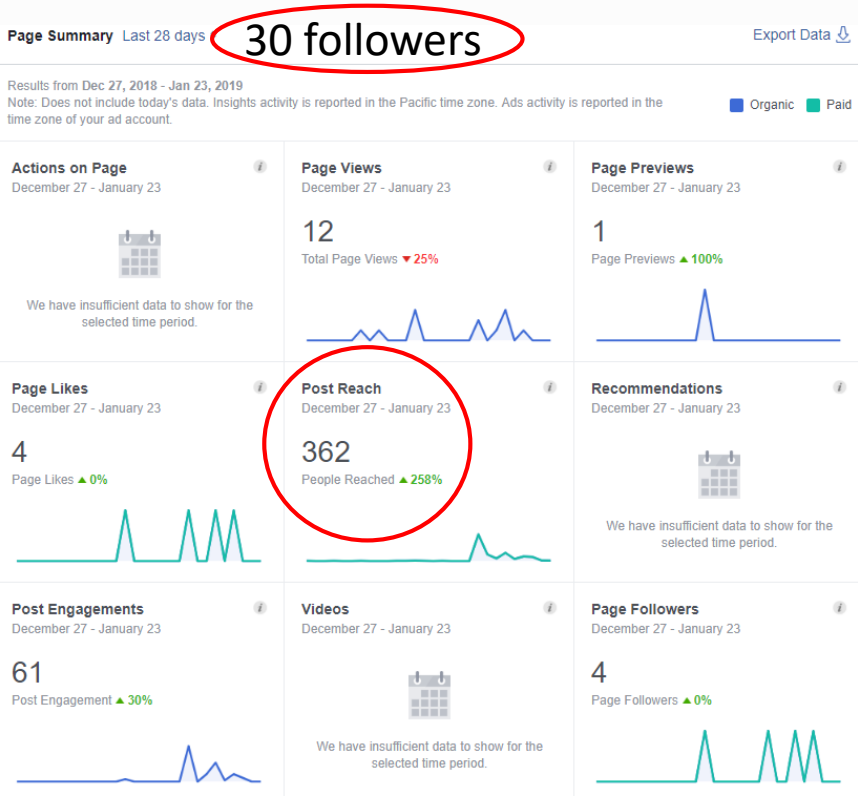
Page Summary Last 28 days 30 followers Export Data

Results from Dec 27, 2018 - Jan 23, 2019
Note: Does not include today's data. Insights activity is reported in the Pacific time zone. Ads activity is reported in the time zone of your ad account.

Organic Paid

Actions on Page
December 27 - January 23
We have insufficient data to show for the selected time period.

Page Views
December 27 - January 23
12
Total Page Views ▼25%

Page Previews
December 27 - January 23
1
Page Previews ▲100%

Page Likes
December 27 - January 23
4
Page Likes ▲0%

Post Reach
December 27 - January 23
362
People Reached ▲258%

Recommendations
December 27 - January 23
We have insufficient data to show for the selected time period.

Post Engagements
December 27 - January 23
61
Post Engagement ▲30%

Videos
December 27 - January 23
We have insufficient data to show for the selected time period.

Page Followers
December 27 - January 23
4
Page Followers ▲0%